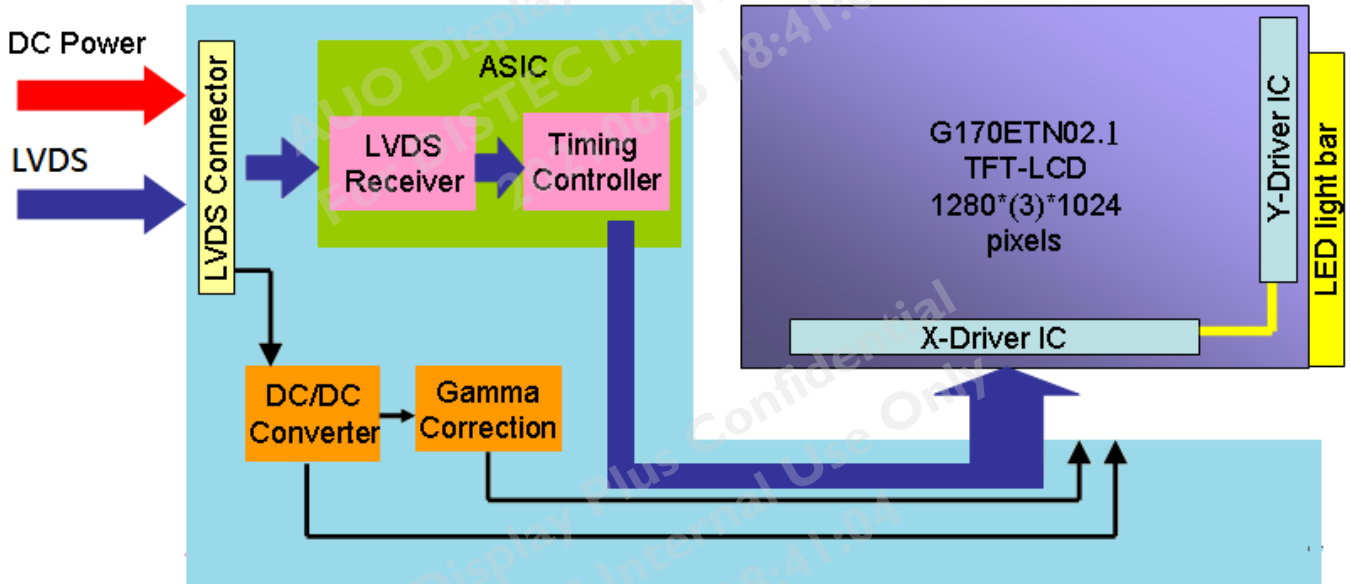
DC Power

LVDS

LVDS Connector

ASIC

LVDS Receiver

Timing Controller

DC/DC Converter

Gamma Correction

G170ETN02.1
TFT-LCD
1280*(3)*1024
pixels

Y-Driver IC

LED light bar

X-Driver IC

AUO Display Plus Internal Use Only
For ISTEC Internal
2016/06/23 18:41:04
AUO Display Plus Confidential
For ISTEC Internal Use Only
2016/06/23 18:41:04